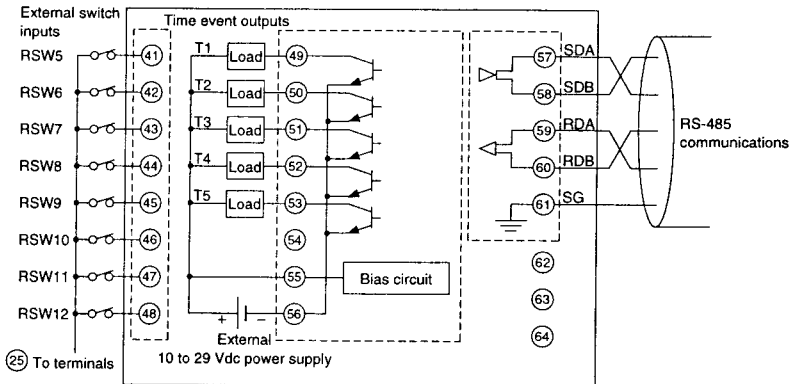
External switch inputs

Time event outputs

RSW5
RSW6
RSW7
RSW8
RSW9
RSW10
RSW11
RSW12

41
42
43
44
45
46
47
48

T1 Load 49
T2 Load 50
T3 Load 51
T4 Load 52
T5 Load 53
54
55
56

Bias circuit

+ −
External
10 to 29 Vdc power supply

57 SDA
58 SDB
59 RDA
60 RDB
61 SG
62
63
64

RS-485 communications

25 To terminals